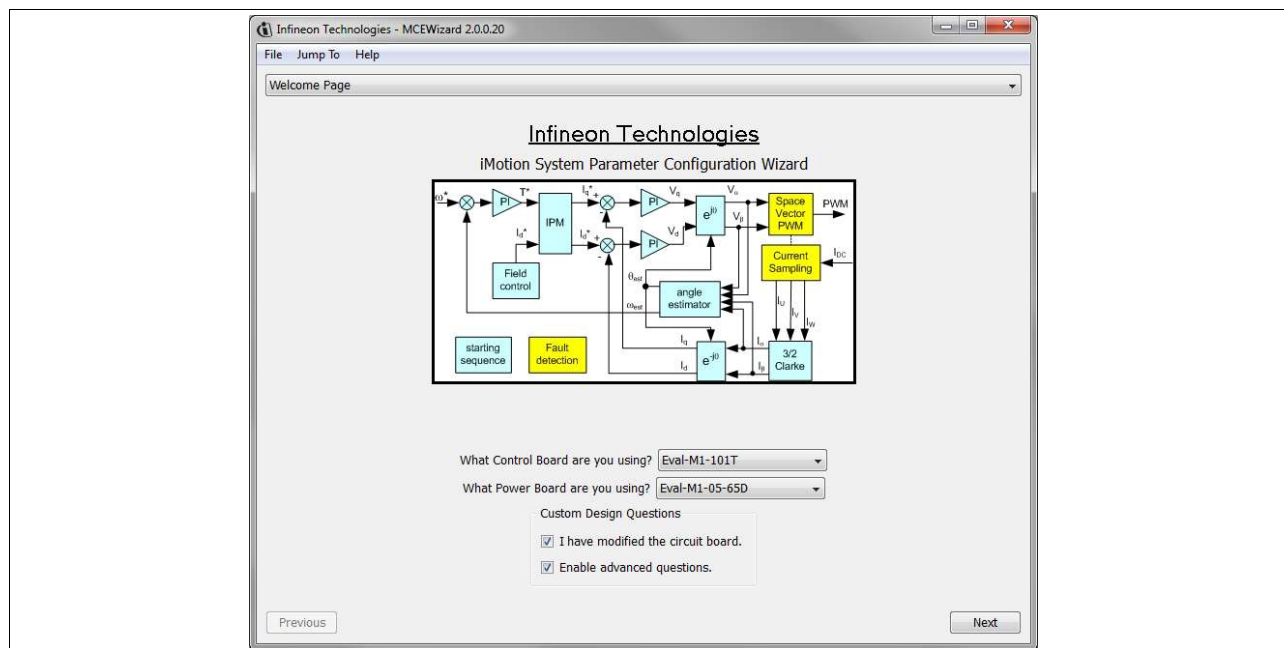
Infineon Technologies - MCEWizard 2.0.0.20

File Jump To Help

Welcome Page

Infineon Technologies

iMotion System Parameter Configuration Wizard

$\omega^*$ PI $T^*$ IPM $I_q^*$ $I_d^*$ PI $V_q$ PI $V_d$ $e^{j\theta}$ $V_\alpha$ $V_\beta$ Space Vector PWM PWM Current Sampling $I_{DC}$ Field control $\theta_{est}$ $\omega_{est}$ angle estimator $I_U$ $I_V$ $I_W$ starting sequence Fault detection $I_q$ $I_d$ $e^{-j\theta}$ $I_\alpha$ $I_\beta$ 3/2 Clarke

What Control Board are you using? Eval-M1-101T

What Power Board are you using? Eval-M1-05-65D

Custom Design Questions

I have modified the circuit board.

Enable advanced questions.

Previous

Next